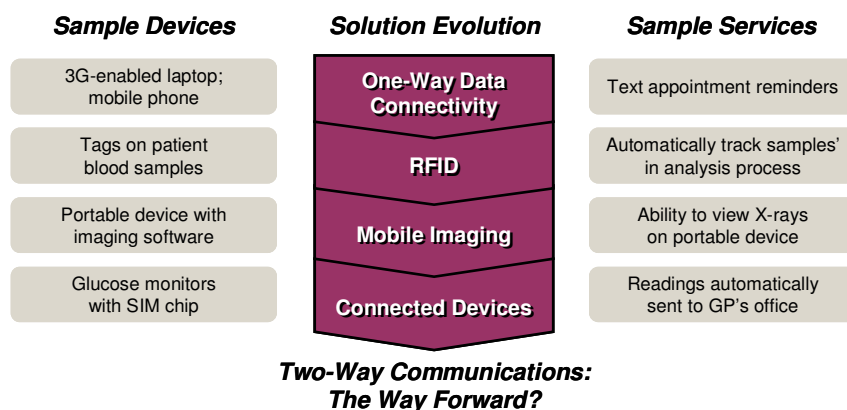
Sample Devices

3G-enabled laptop; mobile phone

Tags on patient blood samples

Portable device with imaging software

Glucose monitors with SIM chip

Solution Evolution

One-Way Data Connectivity

RFID

Mobile Imaging

Connected Devices

Sample Services

Text appointment reminders

Automatically track samples' in analysis process

Ability to view X-rays on portable device

Readings automatically sent to GP's office

Two-Way Communications: The Way Forward?